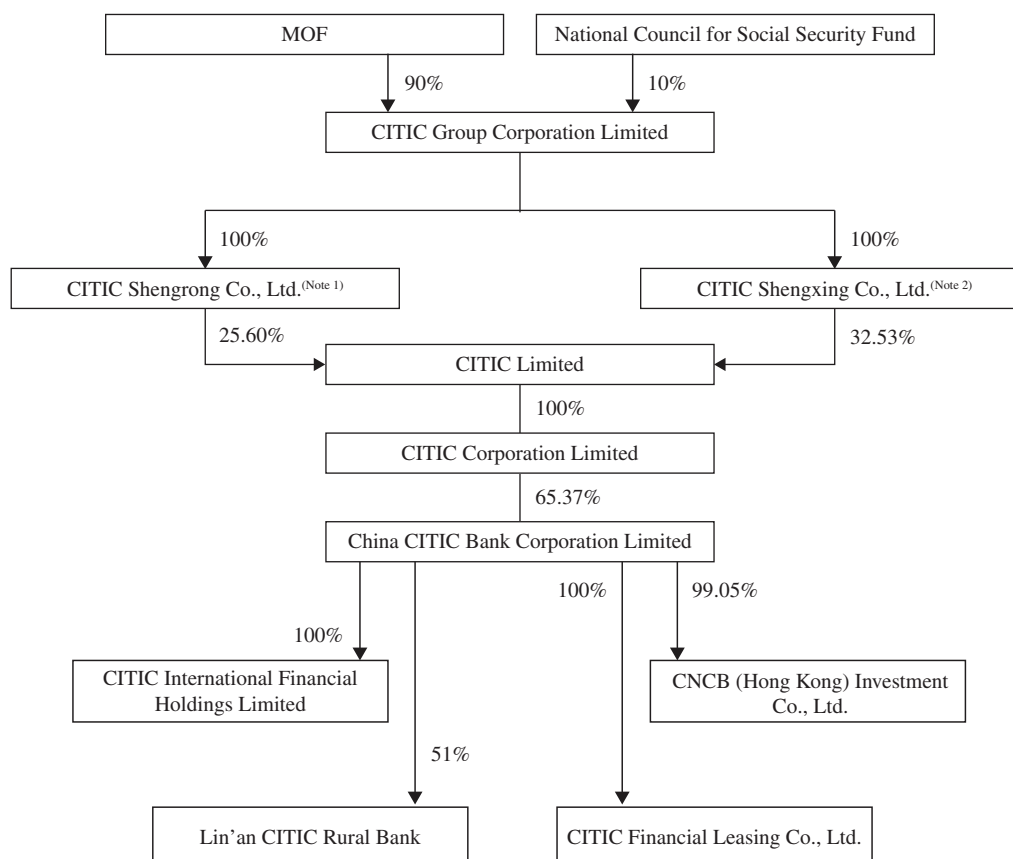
MOF

National Council for Social Security Fund

90%

10%

CITIC Group Corporation Limited

100%

100%

CITIC Shengrong Co., Ltd.$^{(Note 1)}$

CITIC Shengxing Co., Ltd.$^{(Note 2)}$

25.60%

32.53%

CITIC Limited

100%

CITIC Corporation Limited

65.37%

China CITIC Bank Corporation Limited

100%

99.05%

100%

CITIC International Financial Holdings Limited

CNCB (Hong Kong) Investment Co., Ltd.

51%

Lin'an CITIC Rural Bank

CITIC Financial Leasing Co., Ltd.